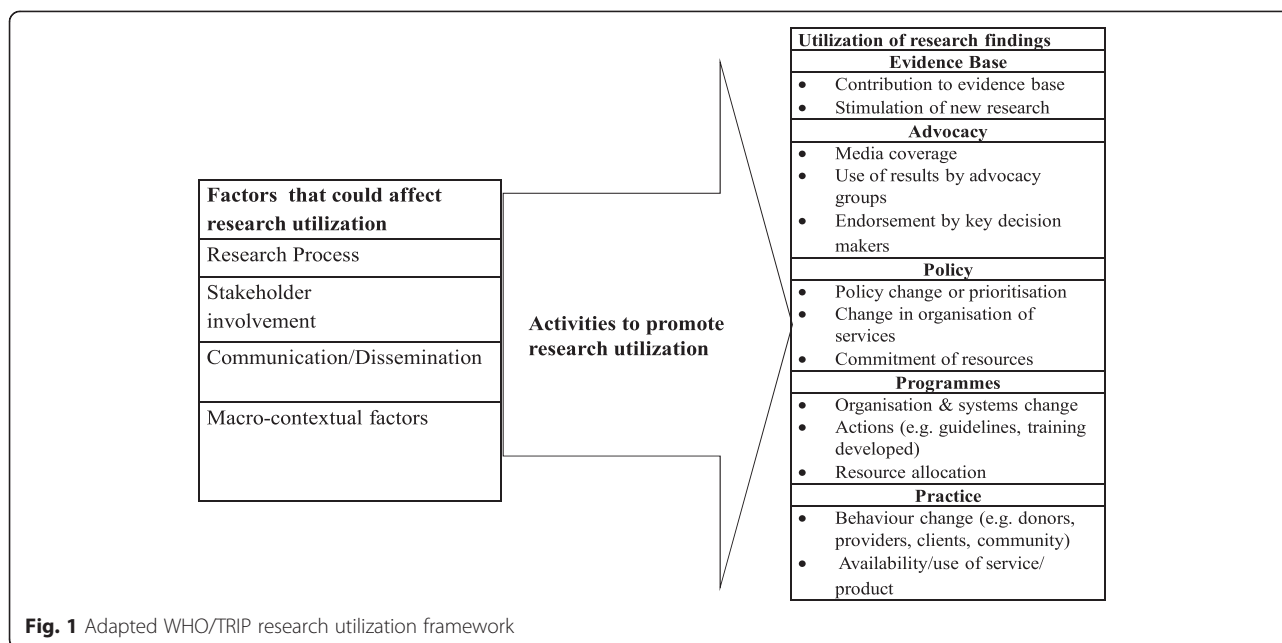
Factors that could affect research utilization

Research Process

Stakeholder involvement

Communication/Dissemination

Macro-contextual factors

Activities to promote research utilization

Utilization of research findings

Evidence Base
- Contribution to evidence base
- Stimulation of new research

Advocacy
- Media coverage
- Use of results by advocacy groups
- Endorsement by key decision makers

Policy
- Policy change or prioritisation
- Change in organisation of services
- Commitment of resources

Programmes
- Organisation & systems change
- Actions (e.g. guidelines, training developed)
- Resource allocation

Practice
- Behaviour change (e.g. donors, providers, clients, community)
- Availability/use of service/ product

Fig. 1 Adapted WHO/TRIP research utilization framework